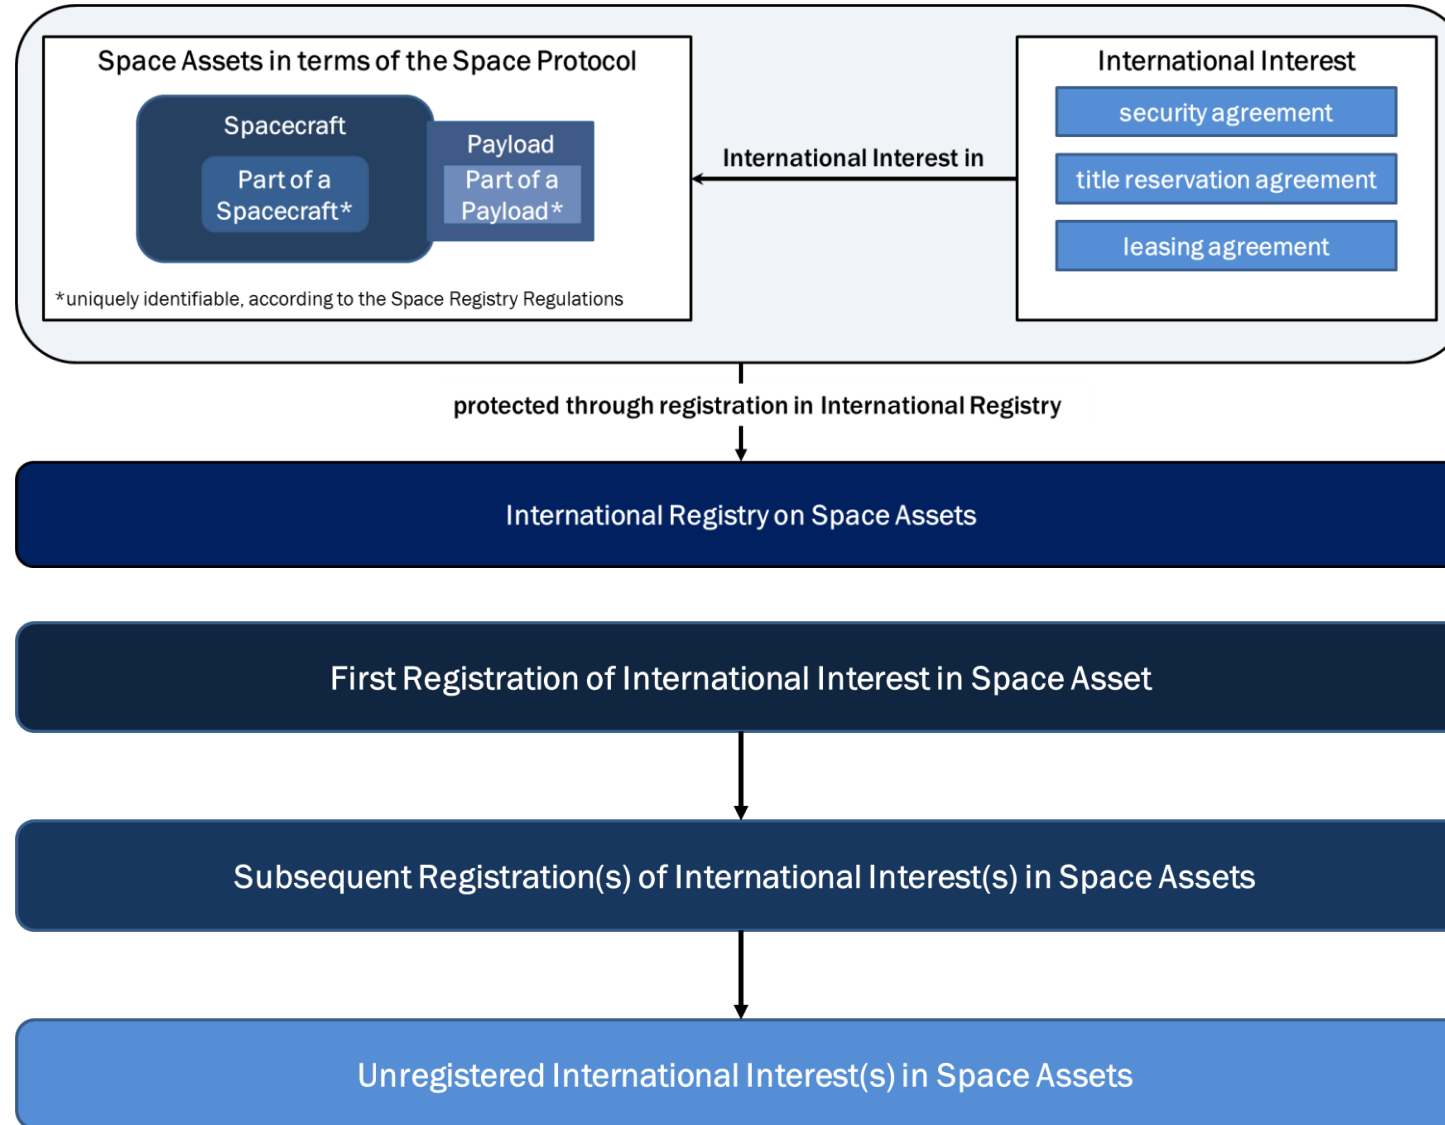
Space Assets in terms of the Space Protocol

Spacecraft

Part of a Spacecraft*

Payload

Part of a Payload*

*uniquely identifiable, according to the Space Registry Regulations

International Interest in

International Interest

security agreement

title reservation agreement

leasing agreement

protected through registration in International Registry

International Registry on Space Assets

First Registration of International Interest in Space Asset

Subsequent Registration(s) of International Interest(s) in Space Assets

Unregistered International Interest(s) in Space Assets